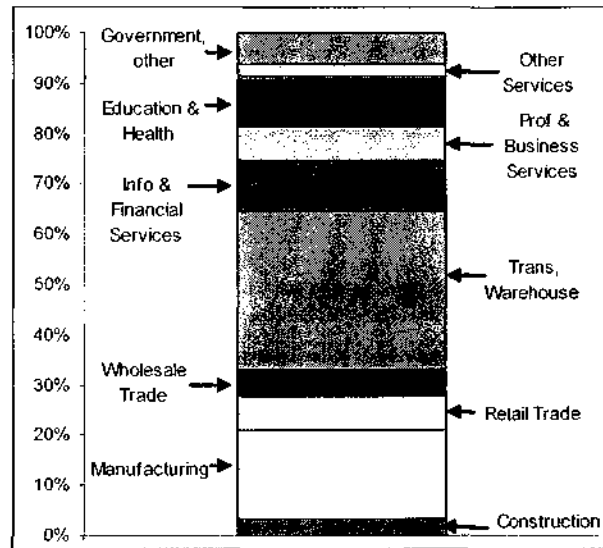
100%
90%
80%
70%
60%
50%
40%
30%
20%
10%
0%

Government, other

Education & Health

Info & Financial Services

Wholesale Trade

Manufacturing

Other Services

Prof & Business Services

Trans, Warehouse

Retail Trade

Construction